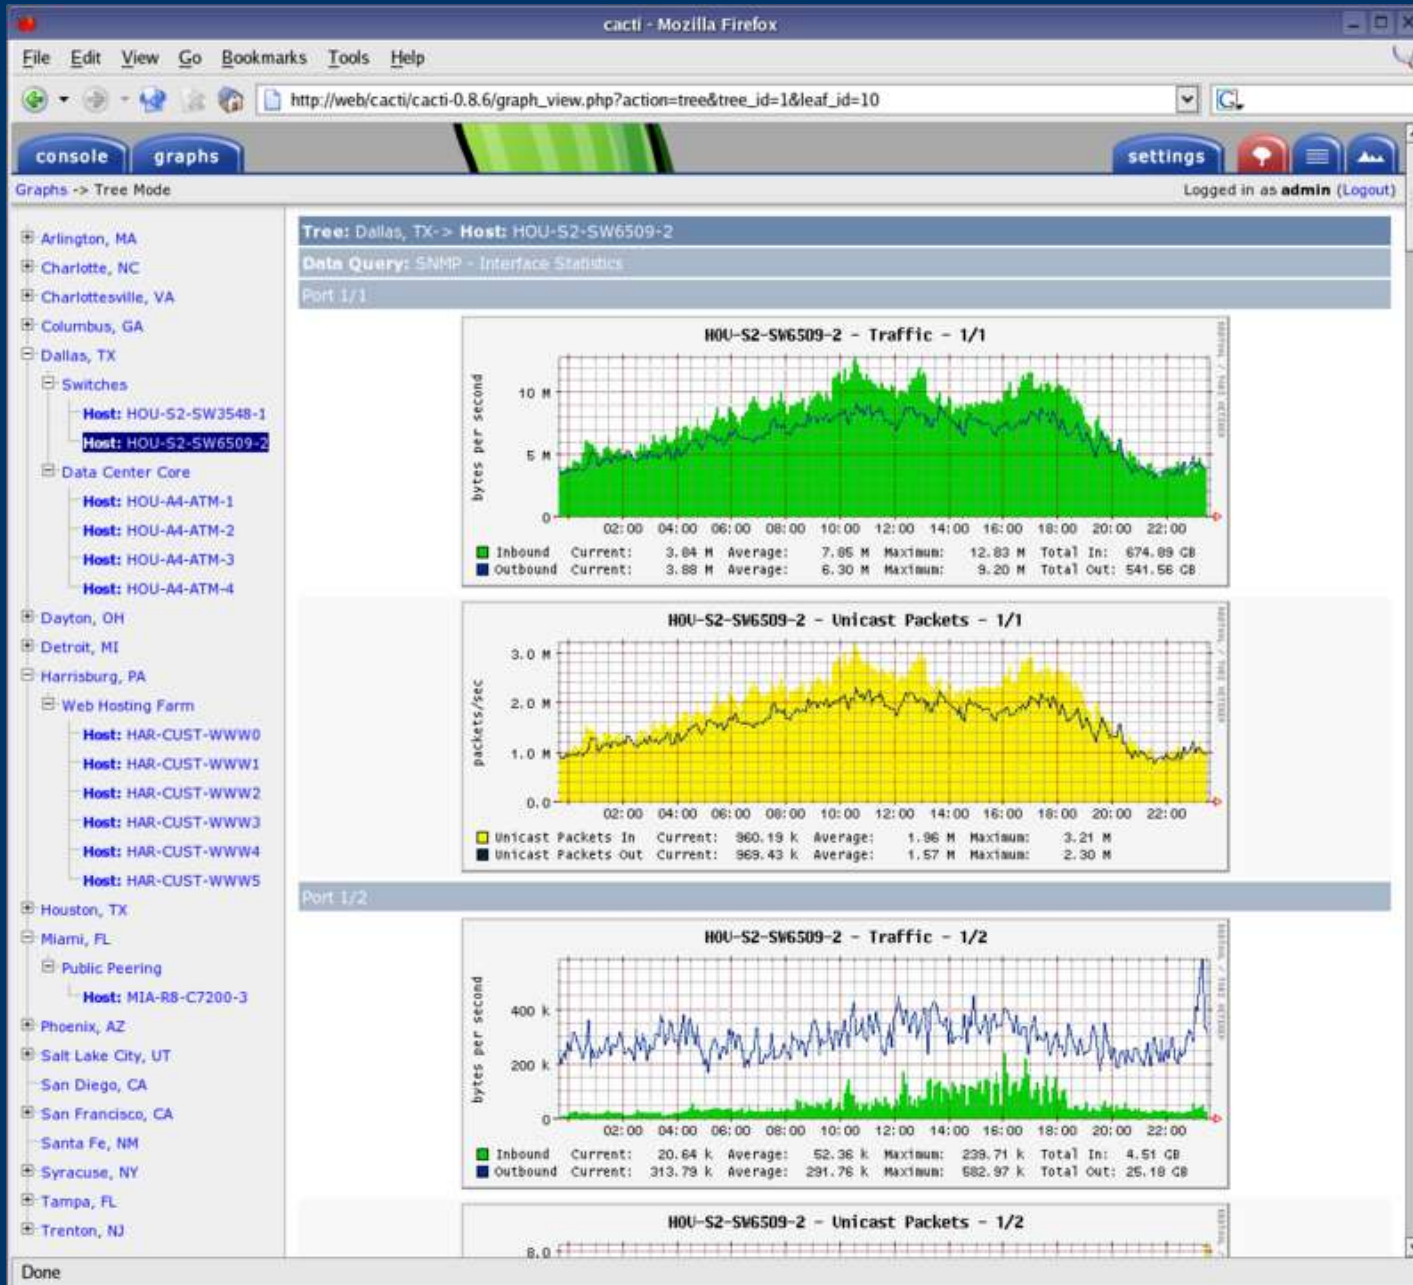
cacti - Mozilla Firefox

File Edit View Go Bookmarks Tools Help

http://web/cacti/cacti-0.8.6/graph_view.php?action=tree&tree_id=1&leaf_id=10

console graphs settings

Graphs -> Tree Mode

Logged in as admin (Logout)

Arlington, MA
Charlotte, NC
Charlottesville, VA
Columbus, GA
Dallas, TX
Switches
Host: HOU-S2-SW3548-1
Host: HOU-S2-SW6509-2
Data Center Core
Host: HOU-A4-ATM-1
Host: HOU-A4-ATM-2
Host: HOU-A4-ATM-3
Host: HOU-A4-ATM-4
Dayton, OH
Detroit, MI
Harrisburg, PA
Web Hosting Farm
Host: HAR-CUST-WWW0
Host: HAR-CUST-WWW1
Host: HAR-CUST-WWW2
Host: HAR-CUST-WWW3
Host: HAR-CUST-WWW4
Host: HAR-CUST-WWW5
Houston, TX
Miami, FL
Public Peering
Host: MIA-R8-C7200-3
Phoenix, AZ
Salt Lake City, UT
San Diego, CA
San Francisco, CA
Santa Fe, NM
Syracuse, NY
Tampa, FL
Trenton, NJ

Tree: Dallas, TX-> Host: HOU-S2-SW6509-2

Data Query: SNMP - Interface Statistics

Port 1/1

HOU-S2-SW6509-2 - Traffic - 1/1

bytes per second

10 M
5 M
0

02:00 04:00 06:00 08:00 10:00 12:00 14:00 16:00 18:00 20:00 22:00

Inbound Current: 3.84 M Average: 7.85 M Maximum: 12.83 M Total In: 674.89 GB
Outbound Current: 3.88 M Average: 6.30 M Maximum: 9.20 M Total Out: 541.56 GB

HOU-S2-SW6509-2 - Unicast Packets - 1/1

packets/sec

3.0 M
2.0 M
1.0 M
0.0

02:00 04:00 06:00 08:00 10:00 12:00 14:00 16:00 18:00 20:00 22:00

Unicast Packets In Current: 960.19 k Average: 1.96 M Maximum: 3.21 M
Unicast Packets Out Current: 969.43 k Average: 1.57 M Maximum: 2.30 M

Port 1/2

HOU-S2-SW6509-2 - Traffic - 1/2

bytes per second

400 k
200 k
0

02:00 04:00 06:00 08:00 10:00 12:00 14:00 16:00 18:00 20:00 22:00

Inbound Current: 20.64 k Average: 52.36 k Maximum: 239.71 k Total In: 4.51 GB
Outbound Current: 313.79 k Average: 291.76 k Maximum: 582.97 k Total Out: 25.18 GB

HOU-S2-SW6509-2 - Unicast Packets - 1/2

8.0

Done